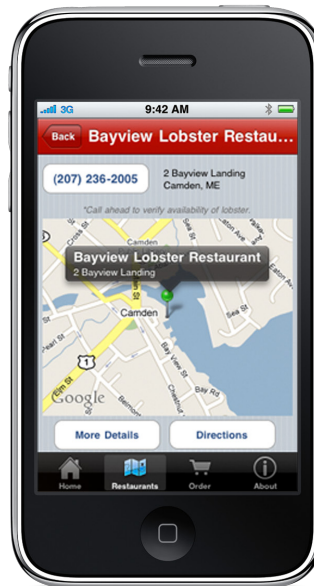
3G 9:42 AM

Back Bayview Lobster Restau...

(207) 236-2005

2 Bayview Landing
Camden, ME

*Call ahead to verify availability of lobster.

Bayview Lobster Restaurant
2 Bayview Landing

Camden

Cross St

Camden

Camden

Elm St

1

Bay View St

Sea St

Bay Rd

Chestnut

Google

More Details

Directions

Home

Restaurants

Order

About